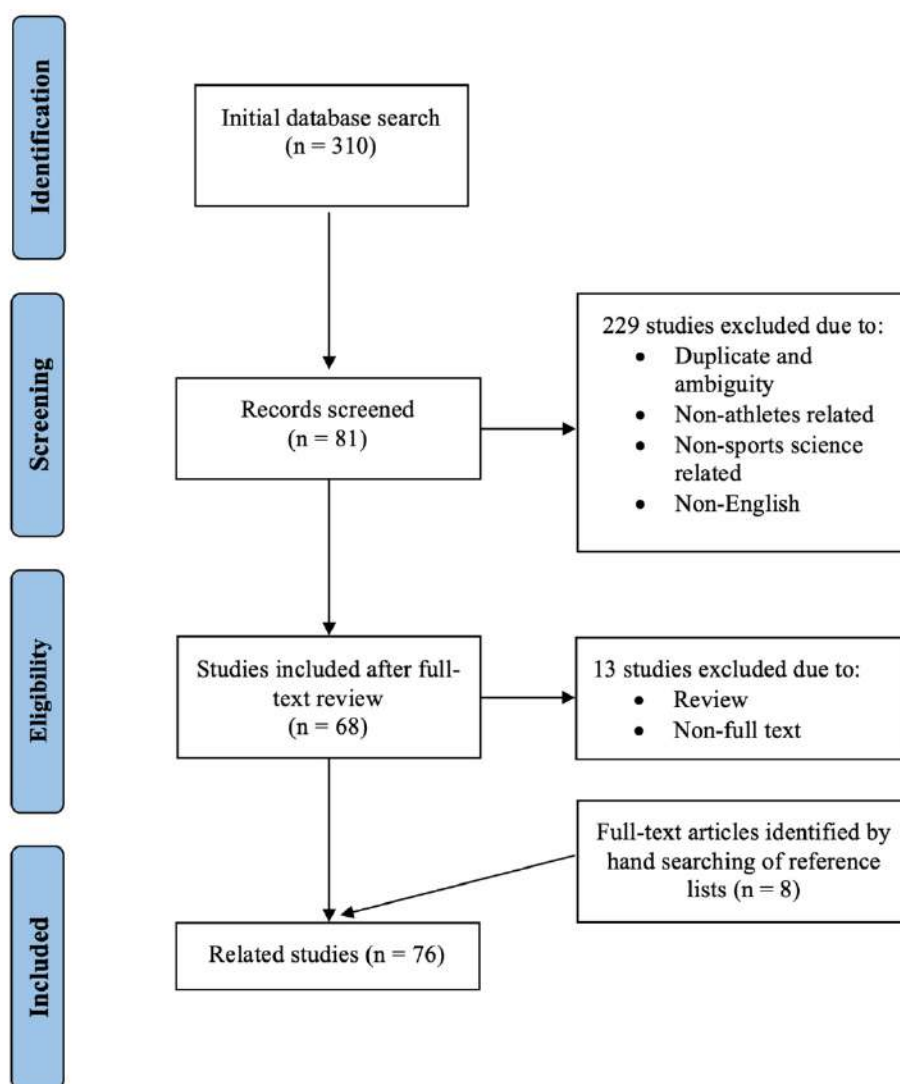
Identification

Initial database search
(n = 310)

Screening

Records screened
(n = 81)

229 studies excluded due to:
- Duplicate and ambiguity
- Non-athletes related
- Non-sports science related
- Non-English

Eligibility

Studies included after full-text review
(n = 68)

13 studies excluded due to:
- Review
- Non-full text

Full-text articles identified by hand searching of reference lists (n = 8)

Included

Related studies (n = 76)